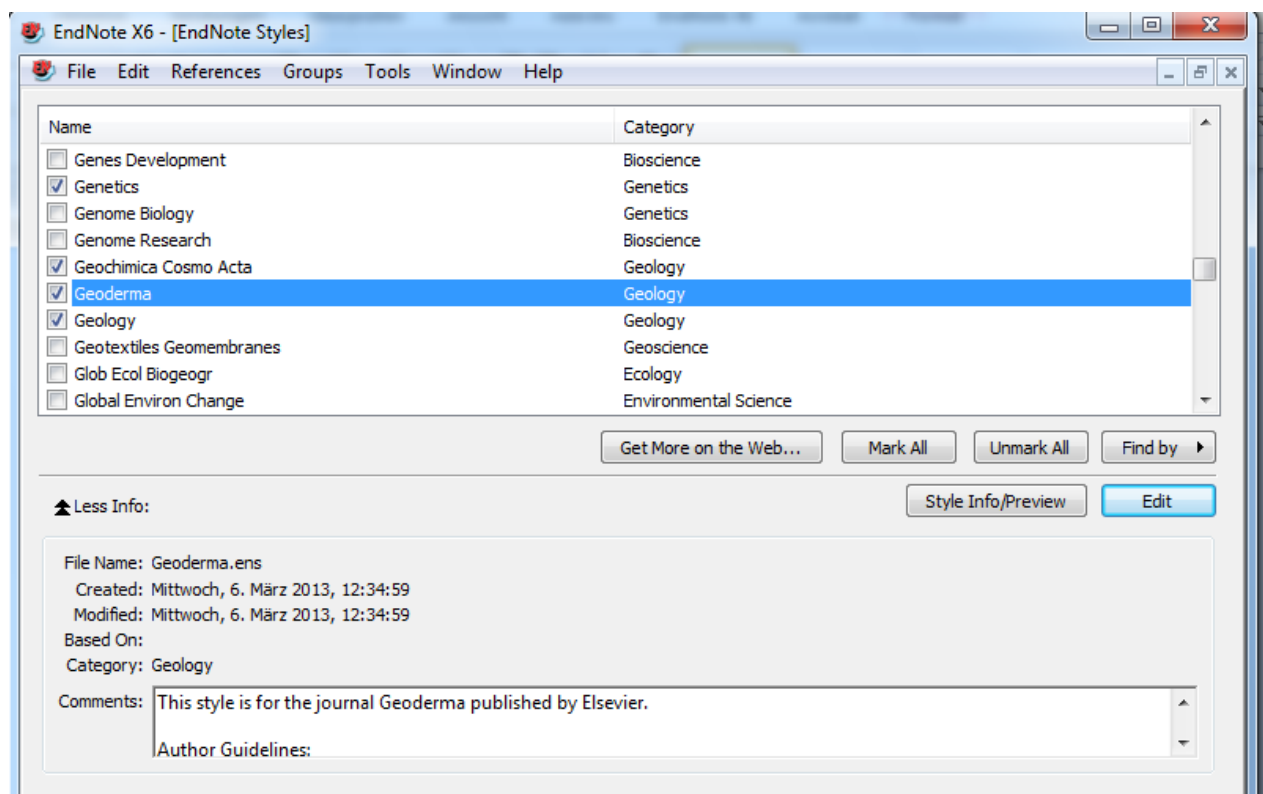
EndNote X6 - [EndNote Styles]

File Edit References Groups Tools Window Help

| Name | Category |
|---|---|
| Genes Development | Bioscience |
| Genetics | Genetics |
| Genome Biology | Genetics |
| Genome Research | Bioscience |
| Geochimica Cosmo Acta | Geology |
| Geoderma | Geology |
| Geology | Geology |
| Geotextiles Geomembranes | Geoscience |
| Glob Ecol Biogeogr | Ecology |
| Global Environ Change | Environmental Science |

Get More on the Web... Mark All Unmark All Find by

Less Info:

Style Info/Preview Edit

File Name: Geoderma.ens
Created: Mittwoch, 6. März 2013, 12:34:59
Modified: Mittwoch, 6. März 2013, 12:34:59
Based On:
Category: Geology

Comments: This style is for the journal Geoderma published by Elsevier.

Author Guidelines: